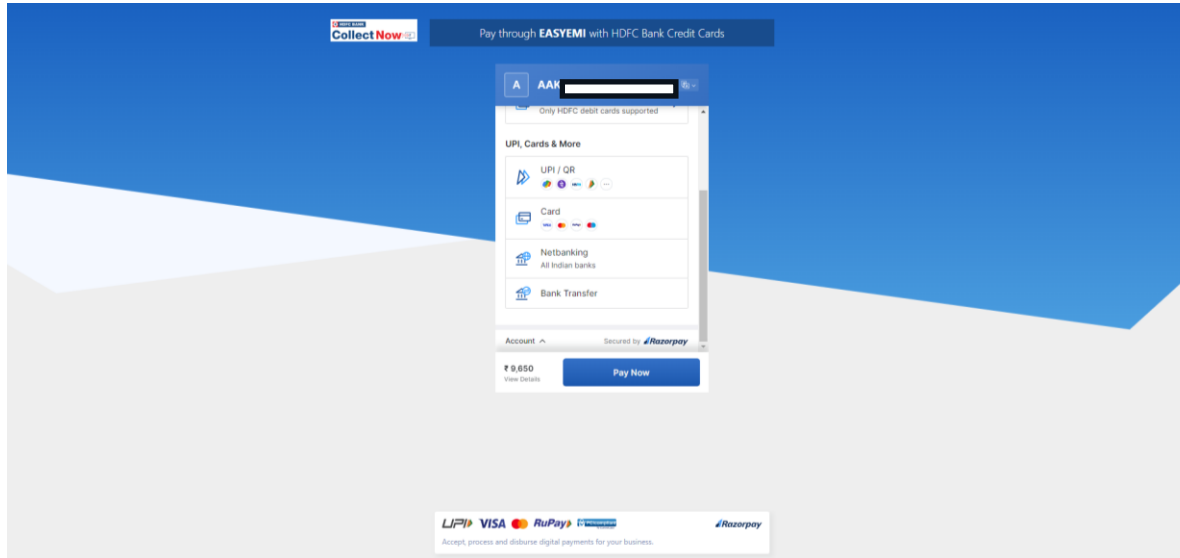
HDFC BANK
Collect Now

Pay through EASYEMI with HDFC Bank Credit Cards

A AAK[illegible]

Only HDFC debit cards supported

UPI, Cards & More

UPI / QR

Card

Netbanking
All Indian banks

Bank Transfer

Account ^ Secured by Razorpay

₹ 9,650
View Details

Pay Now

UPI VISA RuPay

Razorpay

Accept, process and disburse digital payments for your business.